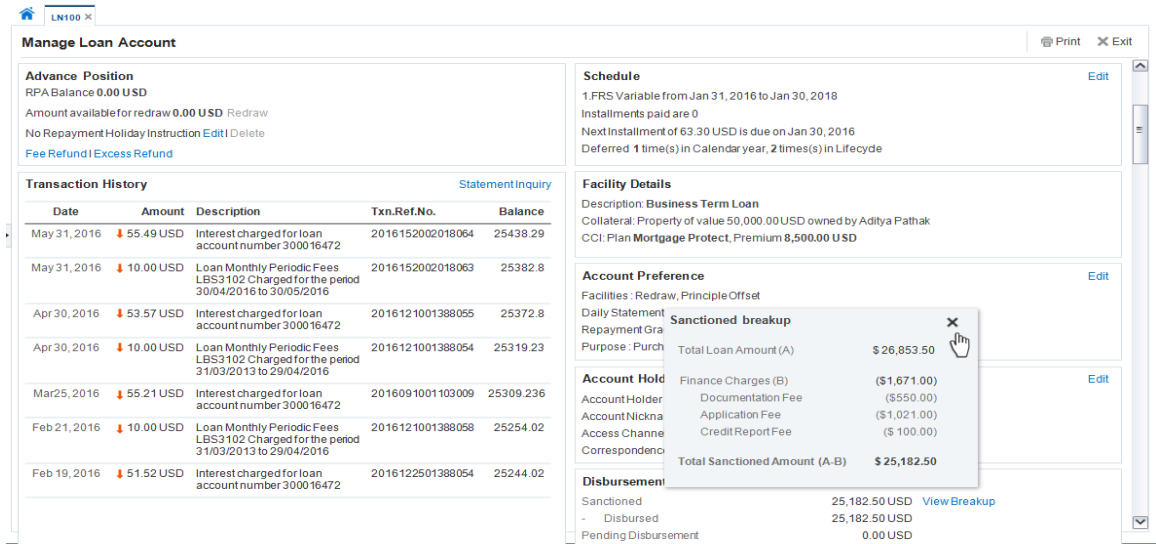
LN100 ×

Manage Loan Account

Print Exit

Advance Position
RPA Balance 0.00 USD
Amount available for redraw 0.00 USD Redraw
No Repayment Holiday Instruction Edit | Delete
Fee Refund | Excess Refund

Transaction History
Statement Inquiry

| Date | Amount | Description | Txn.Ref.No. | Balance |
|---|---|---|---|---|
| May 31, 2016 | 55.49 USD | Interest charged for loan account number 300016472 | 2016152002018064 | 25438.29 |
| May 31, 2016 | 10.00 USD | Loan Monthly Periodic Fees LBS3102 Charged for the period 30/04/2016 to 30/05/2016 | 2016152002018063 | 25382.8 |
| Apr 30, 2016 | 53.57 USD | Interest charged for loan account number 300016472 | 2016121001388055 | 25372.8 |
| Apr 30, 2016 | 10.00 USD | Loan Monthly Periodic Fees LBS3102 Charged for the period 31/03/2013 to 29/04/2016 | 2016121001388054 | 25319.23 |
| Mar25, 2016 | 55.21 USD | Interest charged for loan account number 300016472 | 2016091001103009 | 25309.236 |
| Feb 21, 2016 | 10.00 USD | Loan Monthly Periodic Fees LBS3102 Charged for the period 31/03/2013 to 29/04/2016 | 2016121001388058 | 25254.02 |
| Feb 19, 2016 | 51.52 USD | Interest charged for loan account number 300016472 | 2016122501388054 | 25244.02 |

Schedule
Edit
1.FRS Variable from Jan 31, 2016 to Jan 30, 2018
Installments paid are 0
Next Installment of 63.30 USD is due on Jan 30, 2016
Deferred 1 time(s) in Calendar year, 2 times(s) in Lifecycle

Facility Details
Description: Business Term Loan
Collateral: Property of value 50,000.00 USD owned by Aditya Pathak
CCI: Plan Mortgage Protect, Premium 8,500.00 USD

Account Preference
Edit
Facilities : Redraw, Principle Offset
Daily Statement
Repayment Gra
Purpose : Purch

Account Hold
Edit
Account Holder
Account Nickna
Access Channe
Corresponden

Disbursement
Sanctioned 25,182.50 USD View Breakup
- Disbursed 25,182.50 USD
Pending Disbursement 0.00 USD

Sanctioned breakup ×
Total Loan Amount (A) $ 26,853.50
Finance Charges (B) ($1,671.00)
Documentation Fee ($550.00)
Application Fee ($1,021.00)
Credit Report Fee ($ 100.00)
Total Sanctioned Amount (A-B) $ 25,182.50